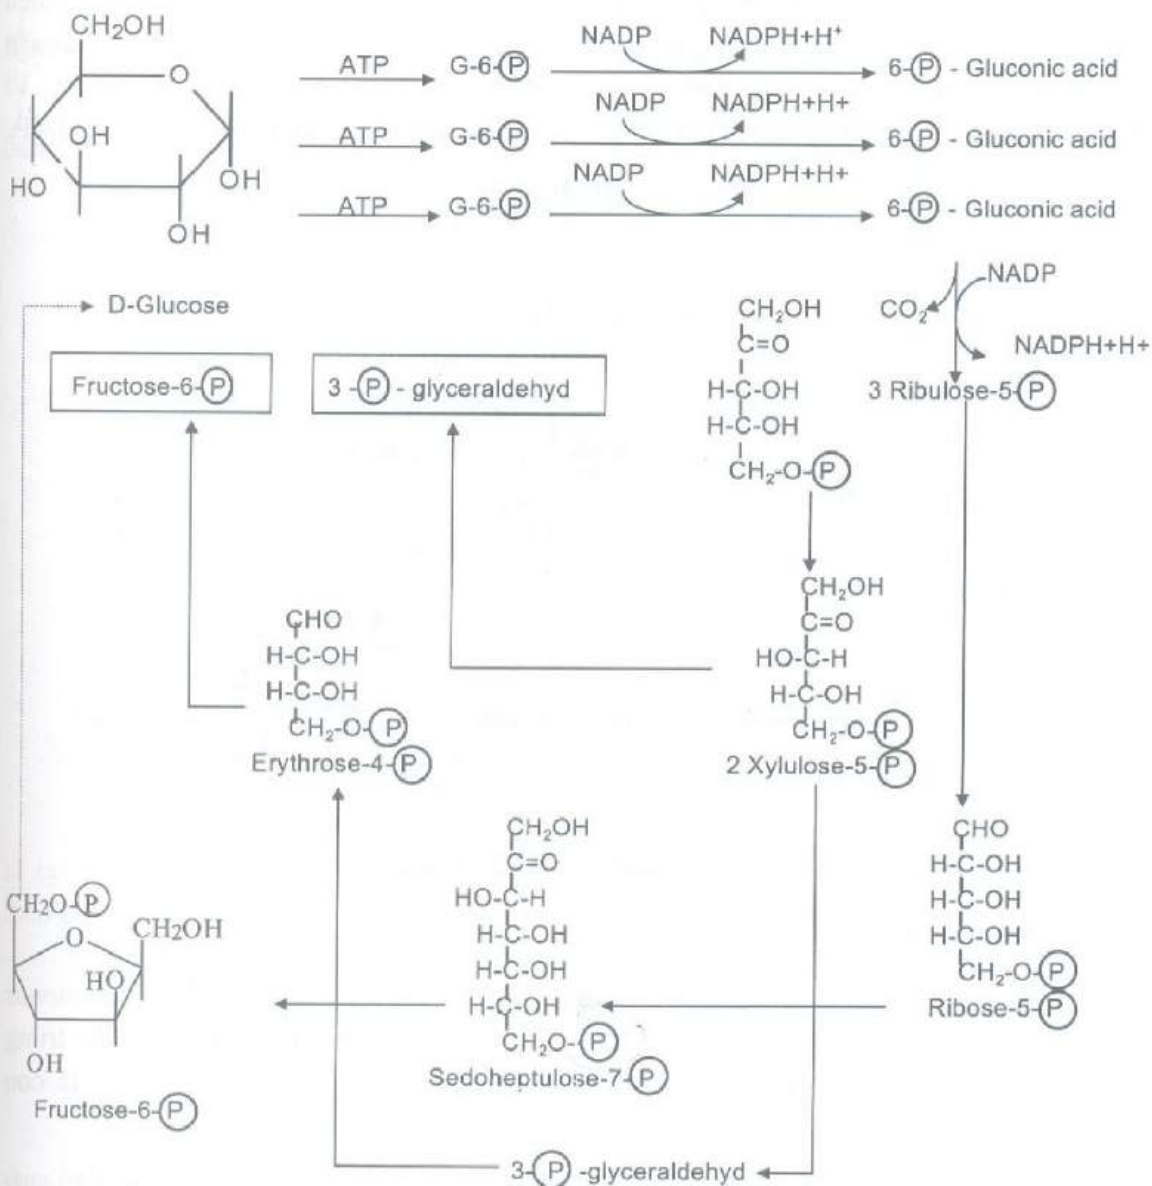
$CH_2OH$
O
OH
HO
OH
OH

ATP G-6-(P) NADP NADPH+H⁺ 6-(P) - Gluconic acid
ATP G-6-(P) NADP NADPH+H+ 6-(P) - Gluconic acid
ATP G-6-(P) NADP NADPH+H+ 6-(P) - Gluconic acid

NADP
$CO_2$
NADPH+H+
3 Ribulose-5-(P)

D-Glucose

Fructose-6-(P)

3 -(P) - glyceraldehyd

$CH_2OH$
C=O
H-C-OH
H-C-OH
$CH_2$-O-(P)

$CH_2OH$
C=O
HO-C-H
H-C-OH
$CH_2$-O-(P)
2 Xylulose-5-(P)

CHO
H-C-OH
H-C-OH
$CH_2$-O-(P)
Erythrose-4-(P)

CHO
H-C-OH
H-C-OH
H-C-OH
$CH_2$-O-(P)
Ribose-5-(P)

$CH_2OH$
C=O
HO-C-H
H-C-OH
H-C-OH
H-C-OH
$CH_2$O-(P)
Sedoheptulose-7-(P)

$CH_2$O-(P)
O
$CH_2OH$
HO
OH
Fructose-6-(P)

3-(P) -glyceraldehyd